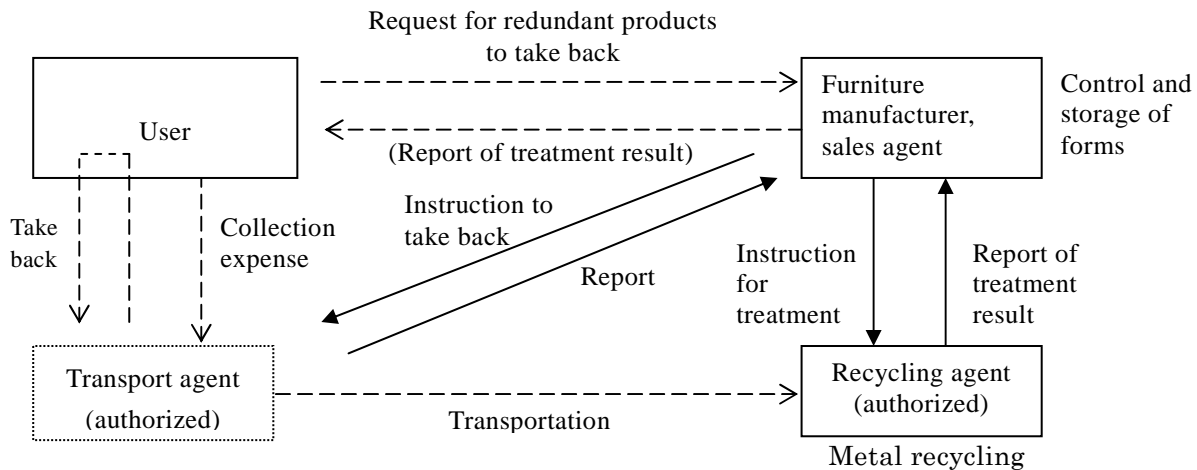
Request for redundant products to take back

User

Furniture manufacturer, sales agent

Control and storage of forms

(Report of treatment result)

Instruction to take back

Report

Take back

Collection expense

Instruction for treatment

Report of treatment result

Transport agent (authorized)

Transportation

Recycling agent (authorized)

Metal recycling